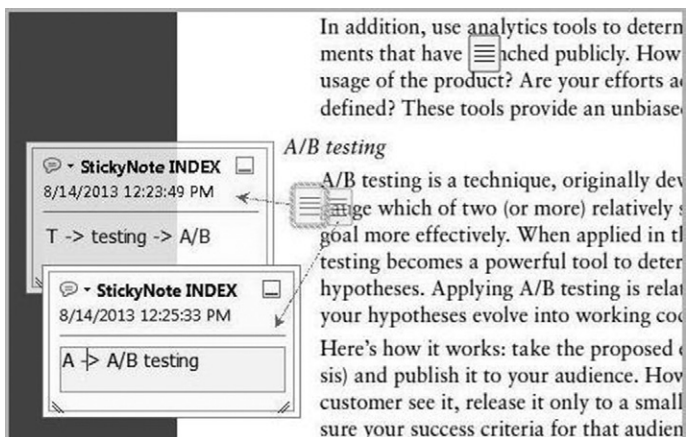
In addition, use analytics tools to determ ments that have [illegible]nched publicly. How usage of the product? Are your efforts a defined? These tools provide an unbiase

A/B testing

A/B testing is a technique, originally dev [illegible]ge which of two (or more) relatively s goal more effectively. When applied in th testing becomes a powerful tool to deter hypotheses. Applying A/B testing is rela your hypotheses evolve into working coo

Here's how it works: take the proposed sis) and publish it to your audience. How customer see it, release it only to a small sure your success criteria for that audien

StickyNote INDEX
8/14/2013 12:23:49 PM
T -> testing -> A/B

StickyNote INDEX
8/14/2013 12:25:33 PM
A -> A/B testing